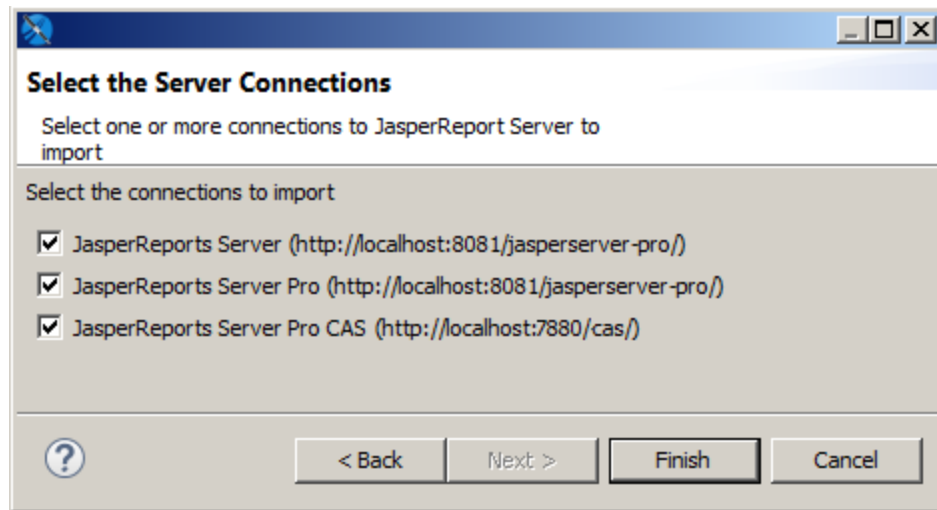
Select the Server Connections

Select one or more connections to JasperReport Server to import

Select the connections to import

☑ JasperReports Server (http://localhost:8081/jasperserver-pro/)

☑ JasperReports Server Pro (http://localhost:8081/jasperserver-pro/)

☑ JasperReports Server Pro CAS (http://localhost:7880/cas/)

?

< Back | Next > | Finish | Cancel